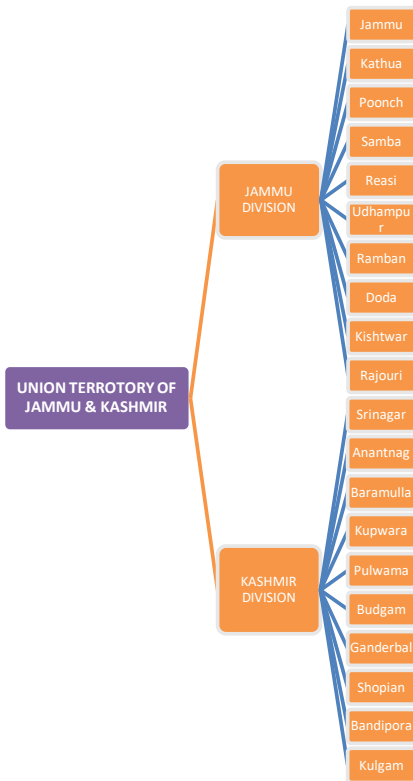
UNION TERROTORY OF JAMMU & KASHMIR

JAMMU DIVISION

Jammu
Kathua
Poonch
Samba
Reasi
Udhampur
Ramban
Doda
Kishtwar
Rajouri

KASHMIR DIVISION

Srinagar
Anantnag
Baramulla
Kupwara
Pulwama
Budgam
Ganderbal
Shopian
Bandipora
Kulgam